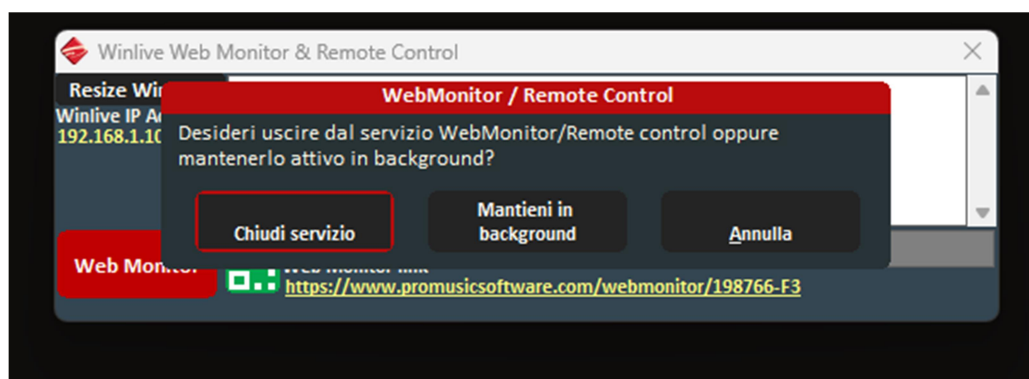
Winlive Web Monitor & Remote Control

Resize Win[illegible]

Winlive IP A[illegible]
192.168.1.10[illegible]

WebMonitor / Remote Control

Desideri uscire dal servizio WebMonitor/Remote control oppure mantenerlo attivo in background?

Chiudi servizio

Mantieni in background

Annulla

Web Monitor

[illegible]
https://www.promusicsoftware.com/webmonitor/198766-F3